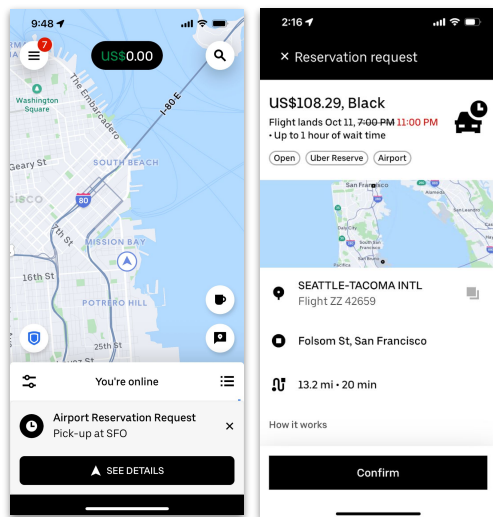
9:48

7

US$0.00

Washington Square

The Embarcadero

I-80 E

Geary St

SOUTH BEACH

cisco

80

7th St

MISSION BAY

16th St

POTRERO HILL

25th St

You're online

Airport Reservation Request
Pick-up at SFO

SEE DETAILS

2:16

× Reservation request

US$108.29, Black

Flight lands Oct 11, ~~7:00 PM~~ 11:00 PM
• Up to 1 hour of wait time

Open
Uber Reserve
Airport

San Francisco

SEATTLE-TACOMA INTL
Flight ZZ 42659

Folsom St, San Francisco

13.2 mi • 20 min

How it works

Confirm